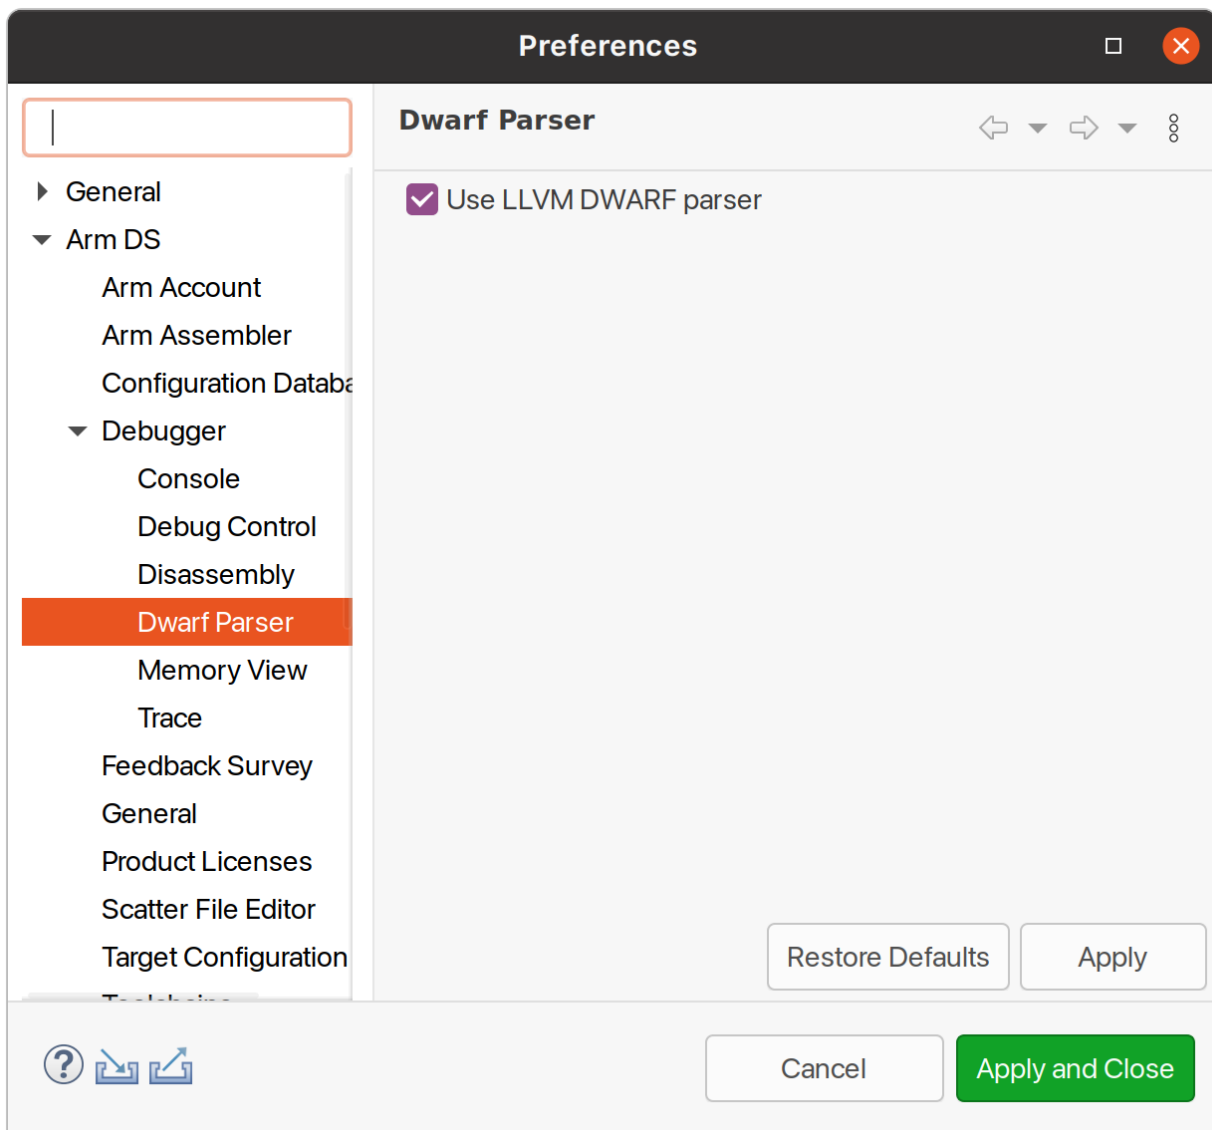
Preferences

General
Arm DS
Arm Account
Arm Assembler
Configuration Databa
Debugger
Console
Debug Control
Disassembly
Dwarf Parser
Memory View
Trace
Feedback Survey
General
Product Licenses
Scatter File Editor
Target Configuration
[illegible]

Dwarf Parser

Use LLVM DWARF parser

Restore Defaults
Apply

Cancel
Apply and Close